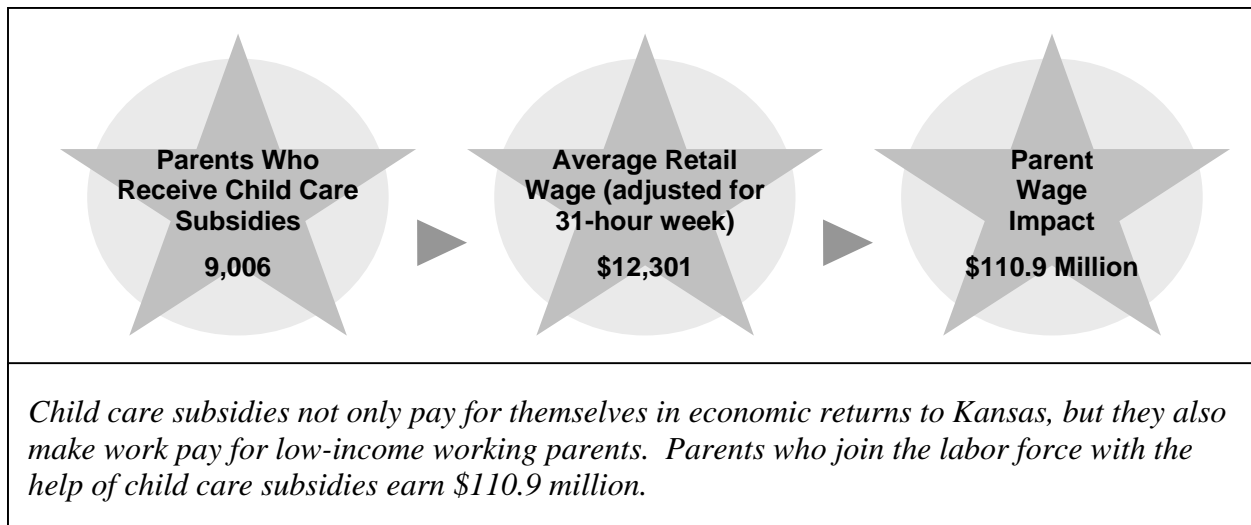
Parents Who Receive Child Care Subsidies

9,006

Average Retail Wage (adjusted for 31-hour week)

$12,301

Parent Wage Impact

$110.9 Million

*Child care subsidies not only pay for themselves in economic returns to Kansas, but they also make work pay for low-income working parents. Parents who join the labor force with the help of child care subsidies earn $110.9 million.*